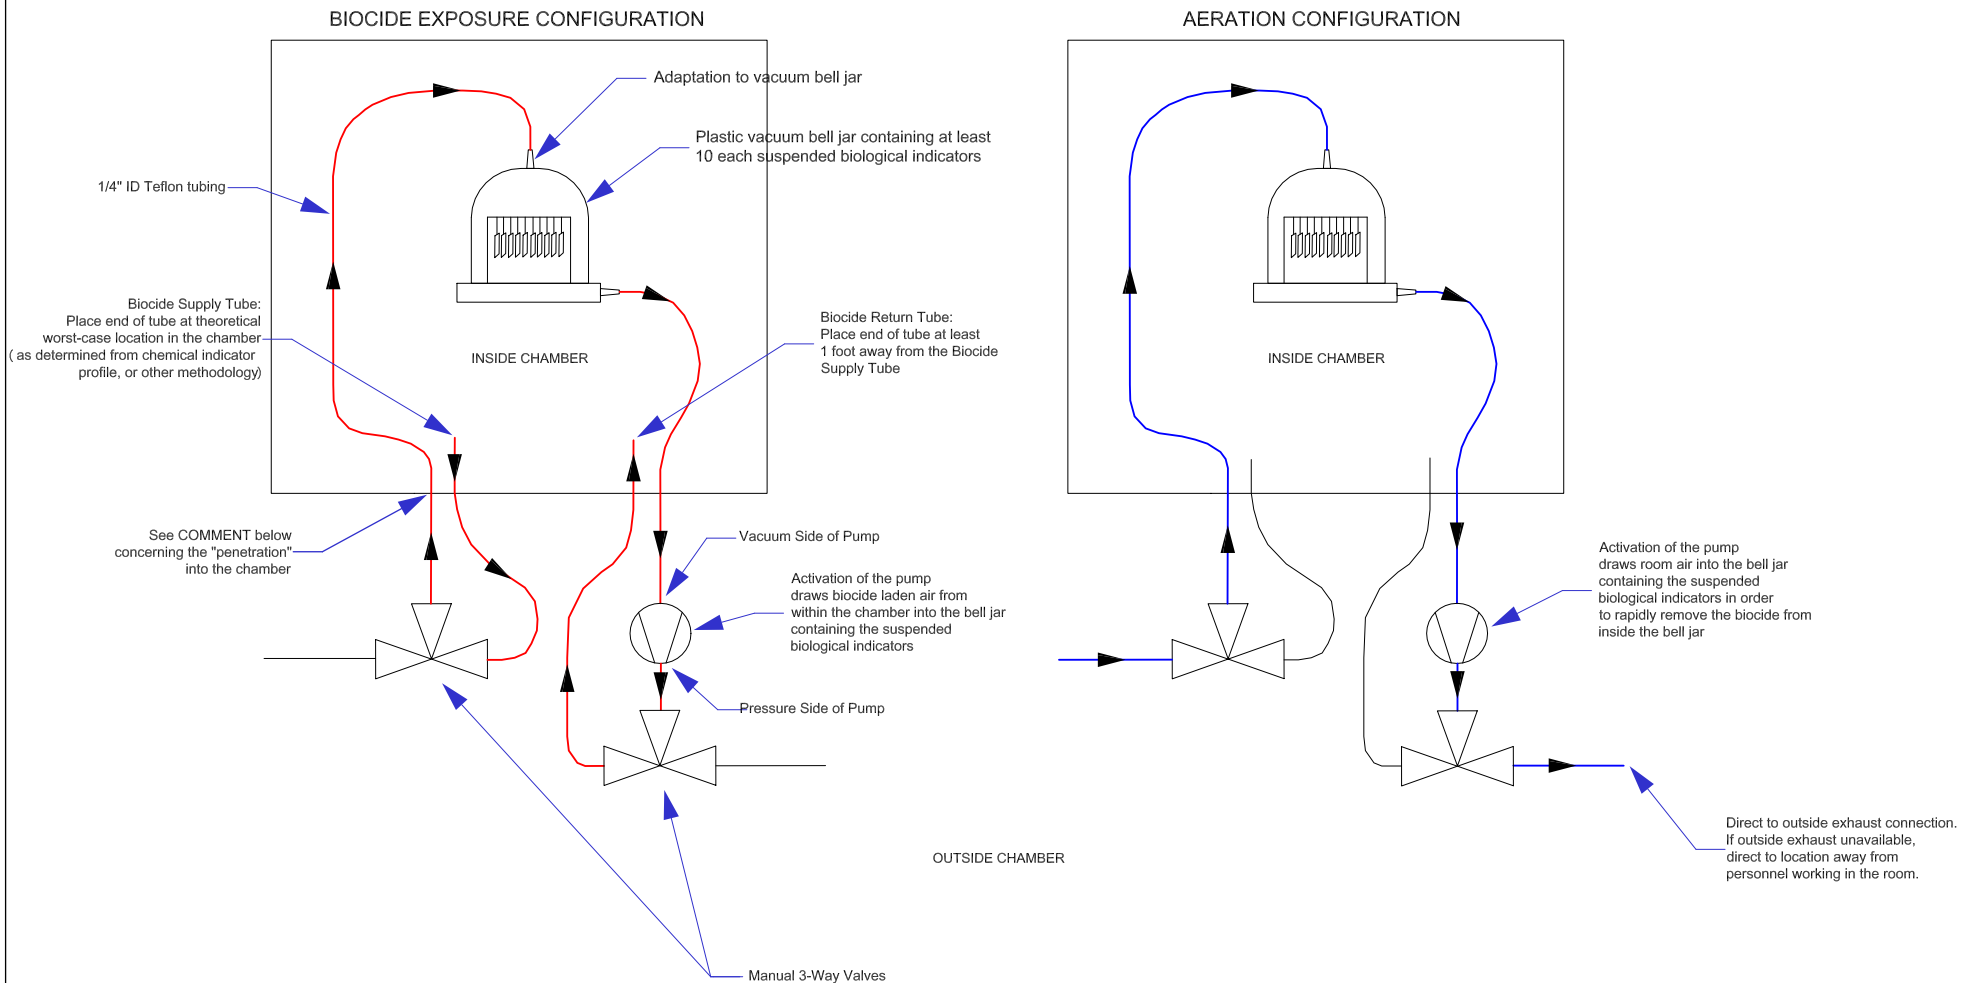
BIOCIDE EXPOSURE CONFIGURATION

AERATION CONFIGURATION

Adaptation to vacuum bell jar

Plastic vacuum bell jar containing at least 10 each suspended biological indicators

1/4" ID Teflon tubing

Biocide Supply Tube: Place end of tube at theoretical worst-case location in the chamber ( as determined from chemical indicator profile, or other methodology)

INSIDE CHAMBER

Biocide Return Tube: Place end of tube at least 1 foot away from the Biocide Supply Tube

INSIDE CHAMBER

See COMMENT below concerning the "penetration" into the chamber

Vacuum Side of Pump

Activation of the pump draws biocide laden air from within the chamber into the bell jar containing the suspended biological indicators

Pressure Side of Pump

Activation of the pump draws room air into the bell jar containing the suspended biological indicators in order to rapidly remove the biocide from inside the bell jar

Direct to outside exhaust connection. If outside exhaust unavailable, direct to location away from personnel working in the room.

OUTSIDE CHAMBER

Manual 3-Way Valves